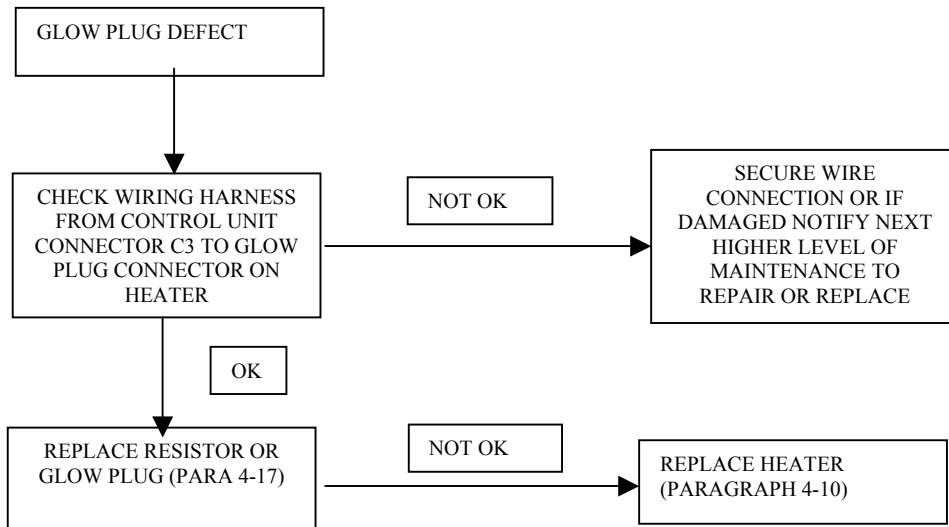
GLOW PLUG DEFECT

CHECK WIRING HARNESS FROM CONTROL UNIT CONNECTOR C3 TO GLOW PLUG CONNECTOR ON HEATER

NOT OK

SECURE WIRE CONNECTION OR IF DAMAGED NOTIFY NEXT HIGHER LEVEL OF MAINTENANCE TO REPAIR OR REPLACE

OK

REPLACE RESISTOR OR GLOW PLUG (PARA 4-17)

NOT OK

REPLACE HEATER (PARAGRAPH 4-10)